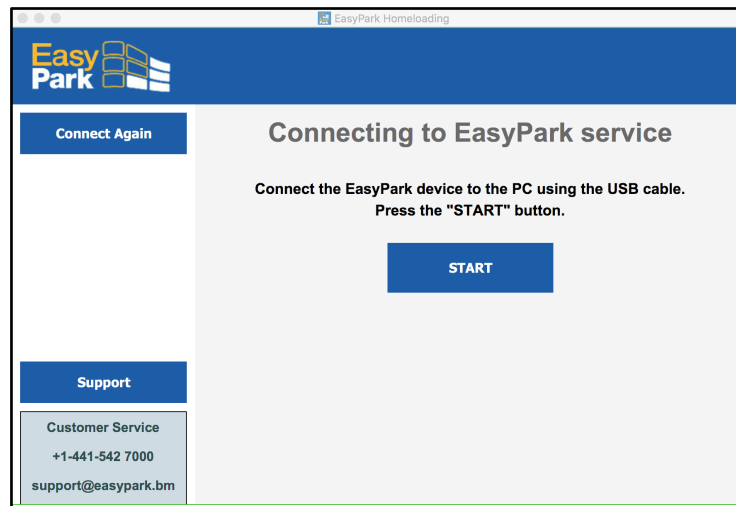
EasyPark Homeloading

Easy Park

Connect Again

Connecting to EasyPark service

Connect the EasyPark device to the PC using the USB cable.
Press the "START" button.

START

Support

Customer Service
+1-441-542 7000
support@easypark.bm